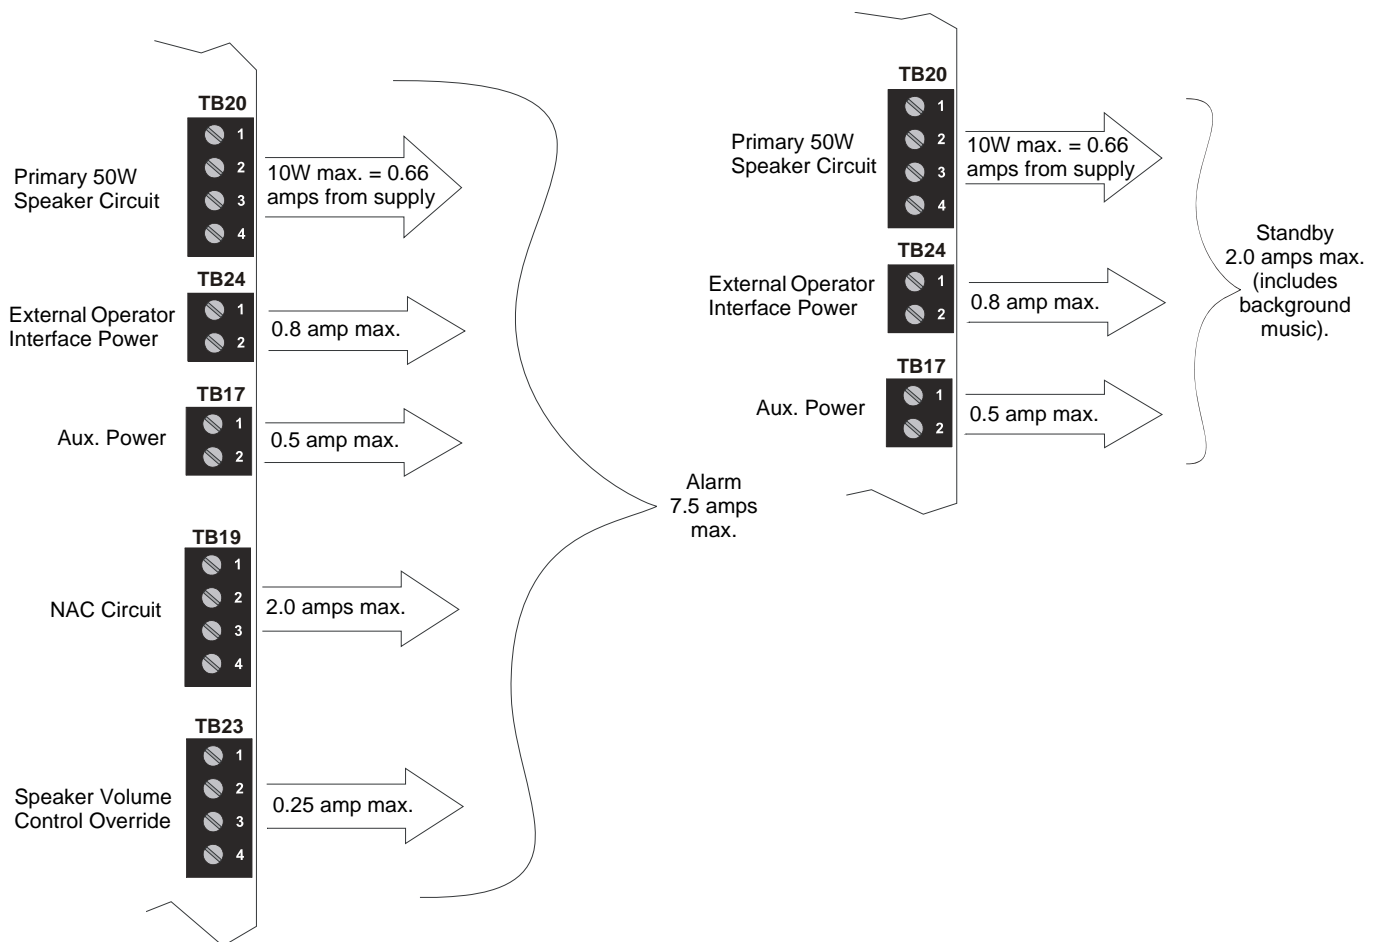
TB20
1
2
3
4
Primary 50W Speaker Circuit
10W max. = 0.66 amps from supply

TB24
1
2
External Operator Interface Power
0.8 amp max.

TB17
1
2
Aux. Power
0.5 amp max.

TB19
1
2
3
4
NAC Circuit
2.0 amps max.

TB23
1
2
3
4
Speaker Volume Control Override
0.25 amp max.

Alarm 7.5 amps max.

TB20
1
2
3
4
Primary 50W Speaker Circuit
10W max. = 0.66 amps from supply

TB24
1
2
External Operator Interface Power
0.8 amp max.

TB17
1
2
Aux. Power
0.5 amp max.

Standby 2.0 amps max. (includes background music).